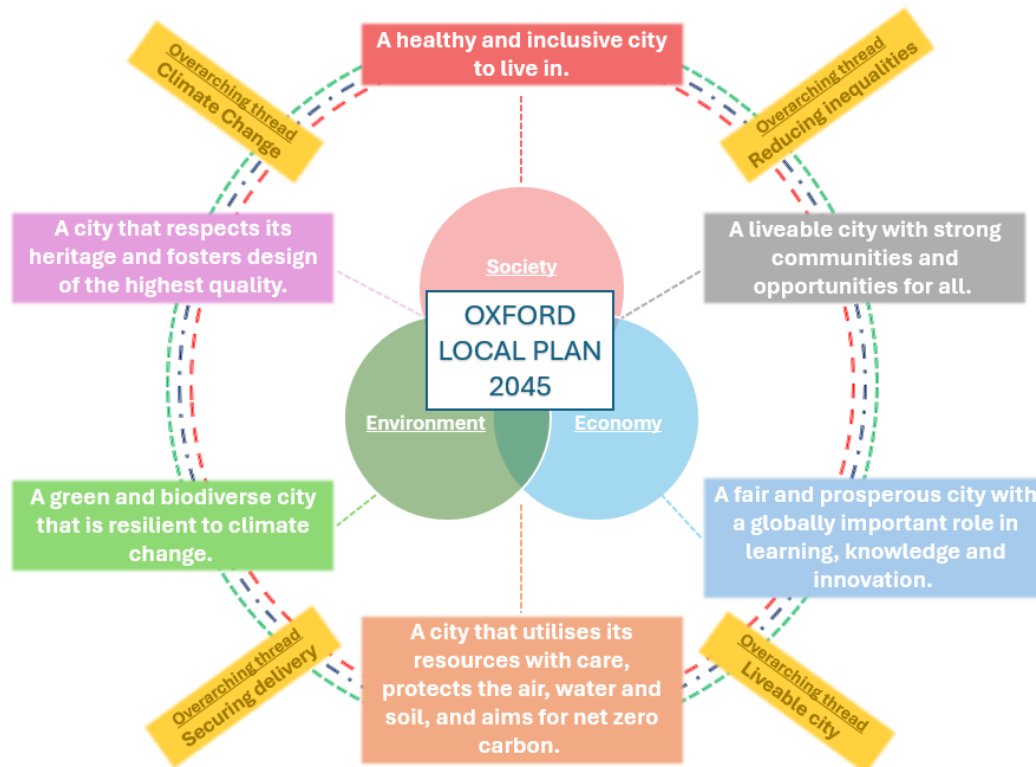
A healthy and inclusive city to live in.

Overarching thread
Climate Change

Overarching thread
Reducing inequalities

A city that respects its heritage and fosters design of the highest quality.

A liveable city with strong communities and opportunities for all.

Society

OXFORD LOCAL PLAN 2045

Environment

Economy

A green and biodiverse city that is resilient to climate change.

A fair and prosperous city with a globally important role in learning, knowledge and innovation.

Overarching thread
Securing delivery

A city that utilises its resources with care, protects the air, water and soil, and aims for net zero carbon.

Overarching thread
Liveable city